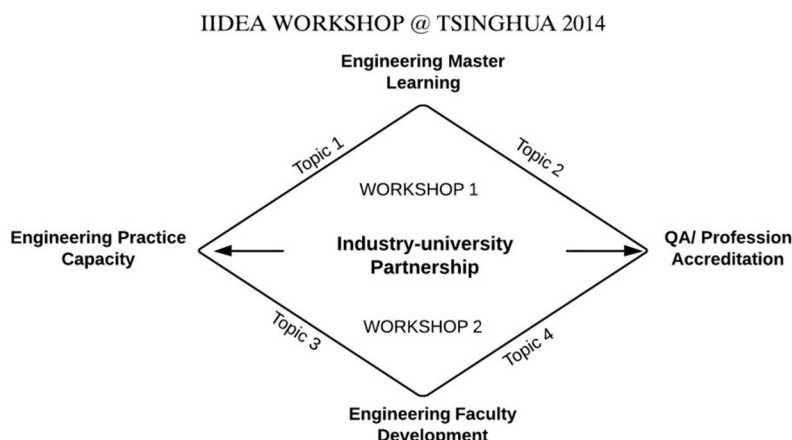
IIDEA WORKSHOP @ TSINGHUA 2014

Engineering Master Learning

Topic 1

Topic 2

WORKSHOP 1

Engineering Practice Capacity

Industry-university Partnership

QA/ Profession Accreditation

Topic 3

WORKSHOP 2

Topic 4

Engineering Faculty Development